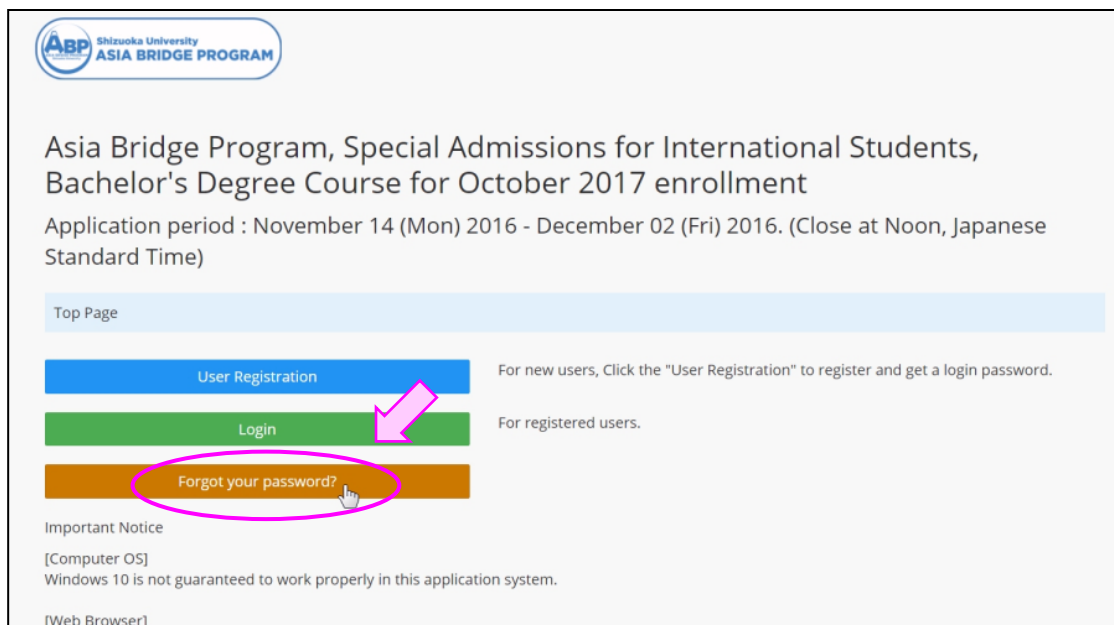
ABP Shizuoka University ASIA BRIDGE PROGRAM

Asia Bridge Program, Special Admissions for International Students, Bachelor's Degree Course for October 2017 enrollment

Application period : November 14 (Mon) 2016 - December 02 (Fri) 2016. (Close at Noon, Japanese Standard Time)

Top Page

User Registration

For new users, Click the "User Registration" to register and get a login password.

Login

For registered users.

Forgot your password?

Important Notice

[Computer OS]
Windows 10 is not guaranteed to work properly in this application system.

[Web Browser]